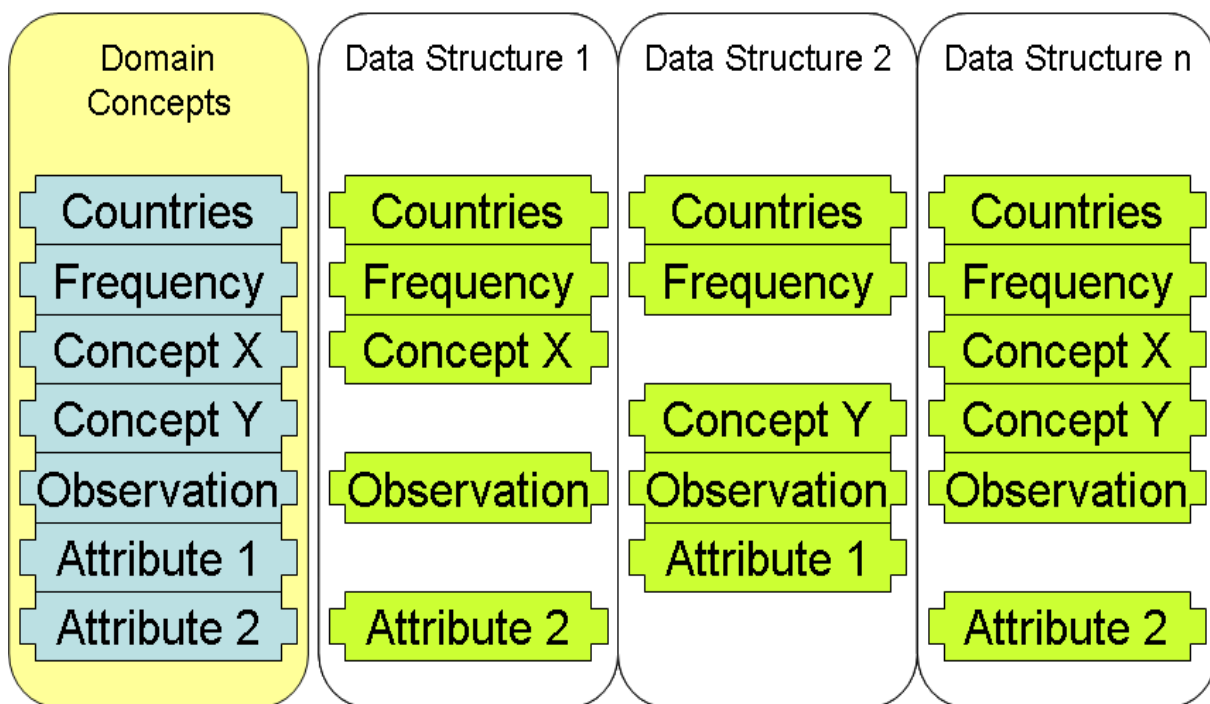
Domain Concepts

Countries
Frequency
Concept X
Concept Y
Observation
Attribute 1
Attribute 2

Data Structure 1

Countries
Frequency
Concept X
Observation
Attribute 2

Data Structure 2

Countries
Frequency
Concept Y
Observation
Attribute 1

Data Structure n

Countries
Frequency
Concept X
Concept Y
Observation
Attribute 2